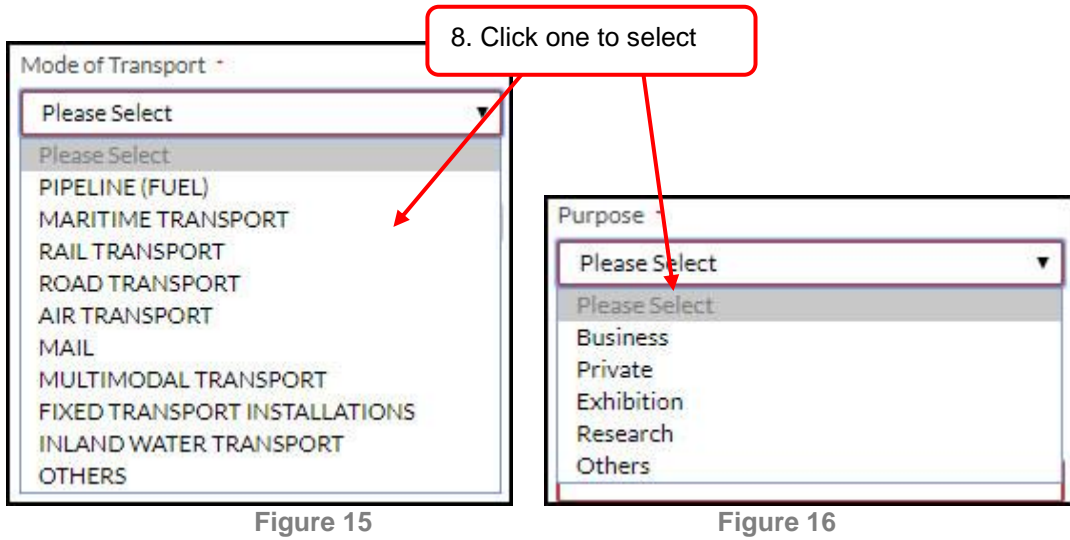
8. Click one to select

Mode of Transport *

Please Select ▼

Please Select
PIPELINE (FUEL)
MARITIME TRANSPORT
RAIL TRANSPORT
ROAD TRANSPORT
AIR TRANSPORT
MAIL
MULTIMODAL TRANSPORT
FIXED TRANSPORT INSTALLATIONS
INLAND WATER TRANSPORT
OTHERS

Figure 15

Purpose *

Please Select ▼

Please Select
Business
Private
Exhibition
Research
Others

Figure 16